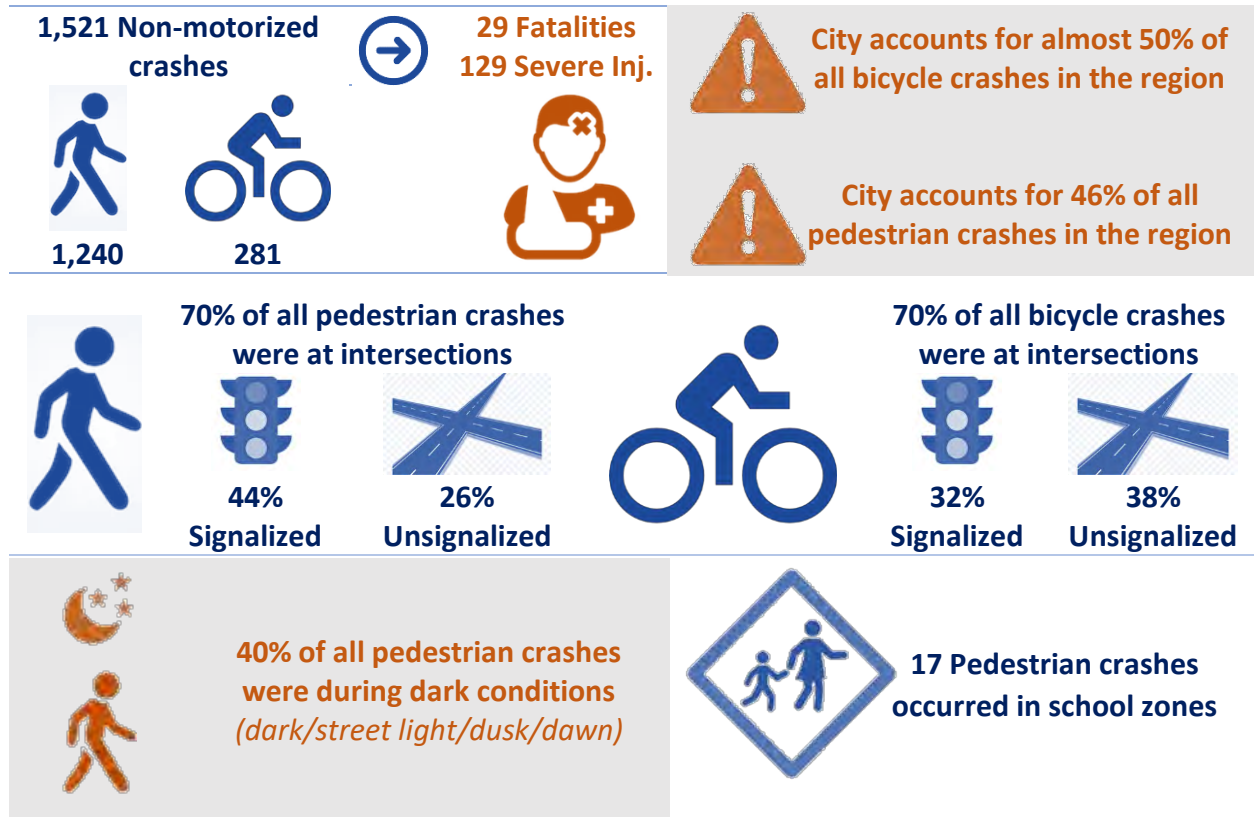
1,521 Non-motorized crashes

29 Fatalities
129 Severe Inj.

1,240

281

City accounts for almost 50% of all bicycle crashes in the region

City accounts for 46% of all pedestrian crashes in the region

70% of all pedestrian crashes were at intersections

44%
Signalized

26%
Unsignalized

70% of all bicycle crashes were at intersections

32%
Signalized

38%
Unsignalized

40% of all pedestrian crashes were during dark conditions
(dark/street light/dusk/dawn)

17 Pedestrian crashes occurred in school zones